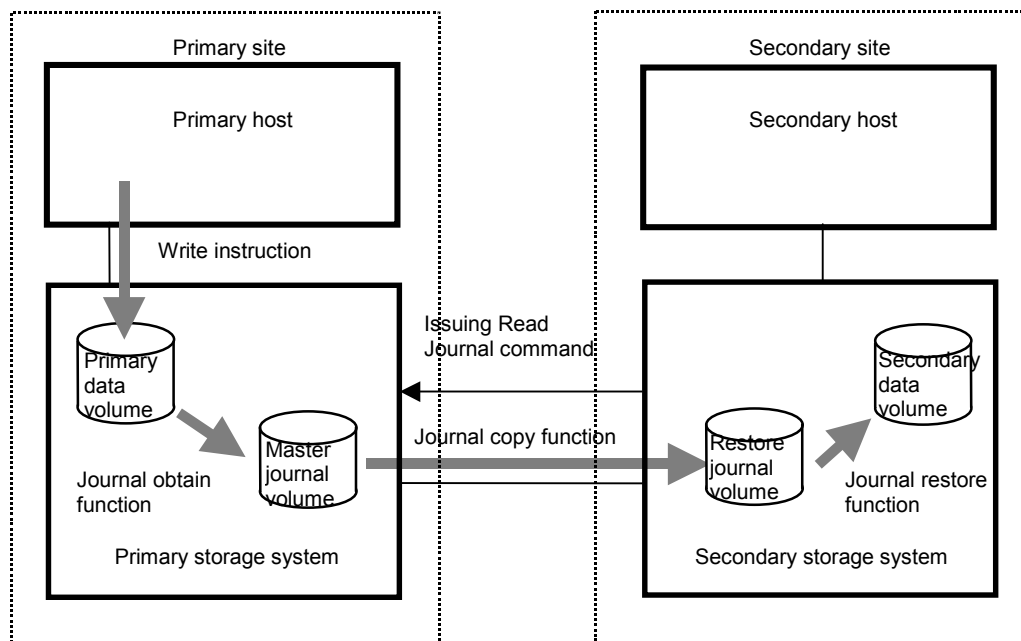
Primary site

Primary host

Write instruction

Primary data volume

Master journal volume

Journal obtain function

Primary storage system

Issuing Read Journal command

Journal copy function

Secondary site

Secondary host

Secondary data volume

Restore journal volume

Journal restore function

Secondary storage system